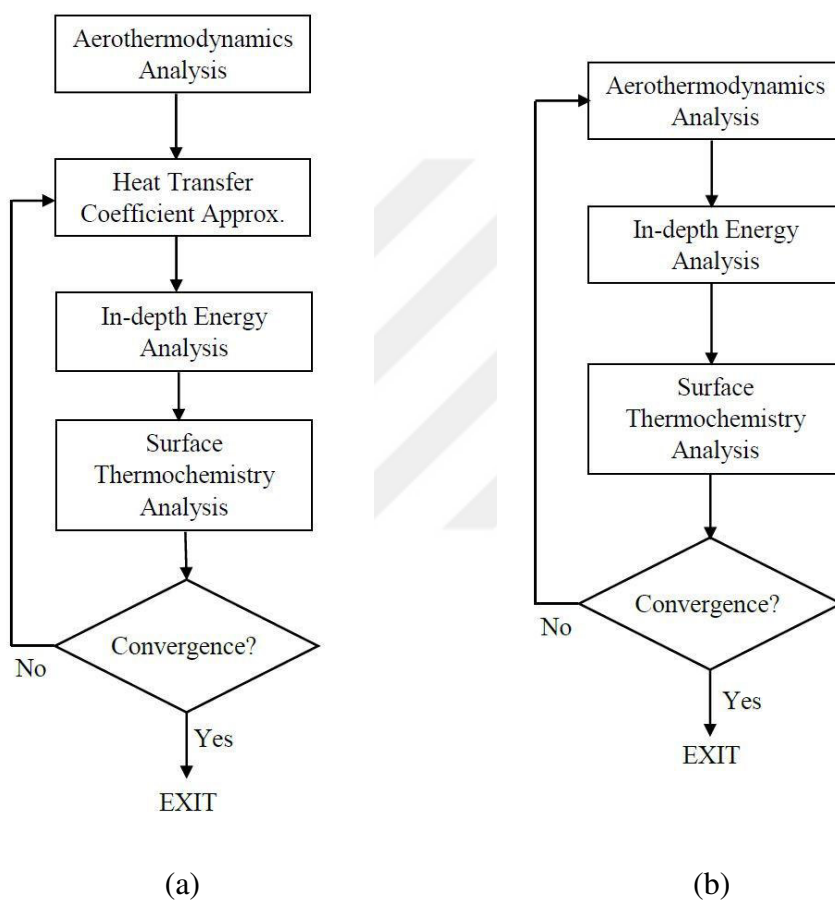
Aerothermodynamics Analysis

Heat Transfer Coefficient Approx.

In-depth Energy Analysis

Surface Thermochemistry Analysis

Convergence?

No

Yes

EXIT

(a)

Aerothermodynamics Analysis

In-depth Energy Analysis

Surface Thermochemistry Analysis

Convergence?

No

Yes

EXIT

(b)